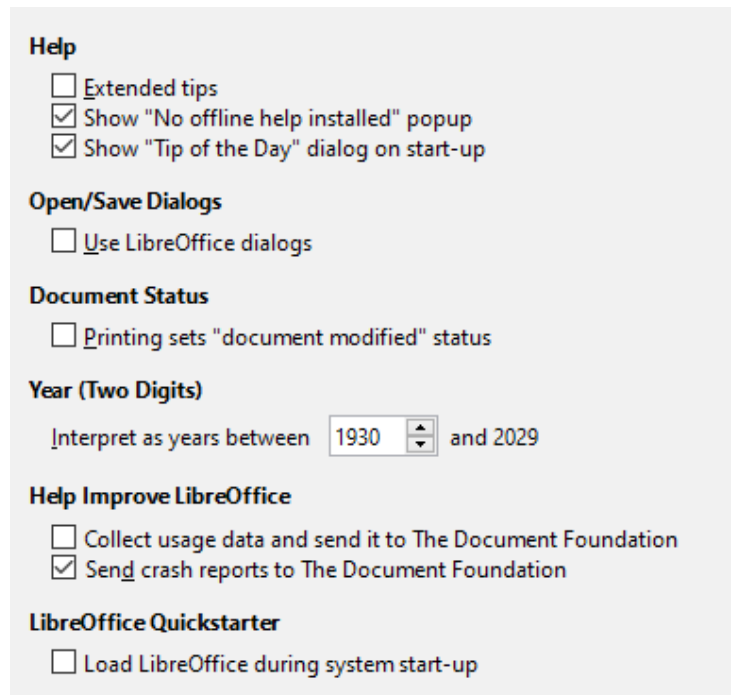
Help

☐ Extended tips
☑ Show "No offline help installed" popup
☑ Show "Tip of the Day" dialog on start-up

Open/Save Dialogs

☐ Use LibreOffice dialogs

Document Status

☐ Printing sets "document modified" status

Year (Two Digits)

Interpret as years between 1930 and 2029

Help Improve LibreOffice

☐ Collect usage data and send it to The Document Foundation
☑ Send crash reports to The Document Foundation

LibreOffice Quickstarter

☐ Load LibreOffice during system start-up